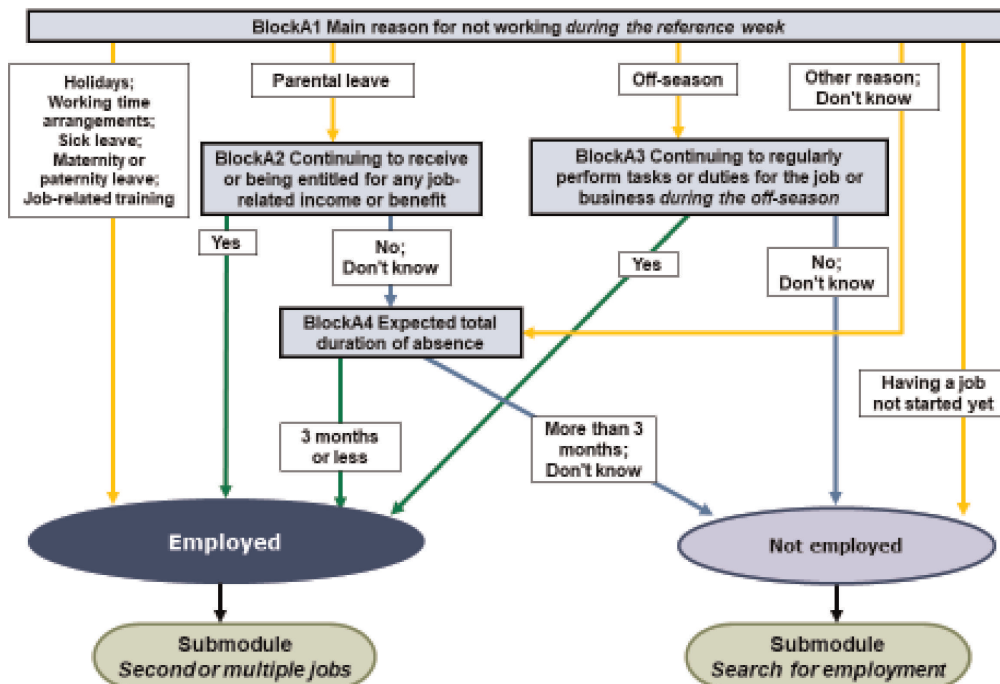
BlockA1 Main reason for not working *during the reference week*

Holidays; Working time arrangements; Sick leave; Maternity or paternity leave; Job-related training

Parental leave

Off-season

Other reason; Don't know

BlockA2 Continuing to receive or being entitled for any job-related income or benefit

BlockA3 Continuing to regularly perform tasks or duties for the job or business *during the off-season*

Yes

No; Don't know

Yes

No; Don't know

BlockA4 Expected total duration of absence

Having a job not started yet

3 months or less

More than 3 months; Don't know

Employed

Not employed

Submodule *Second or multiple jobs*

Submodule *Search for employment*